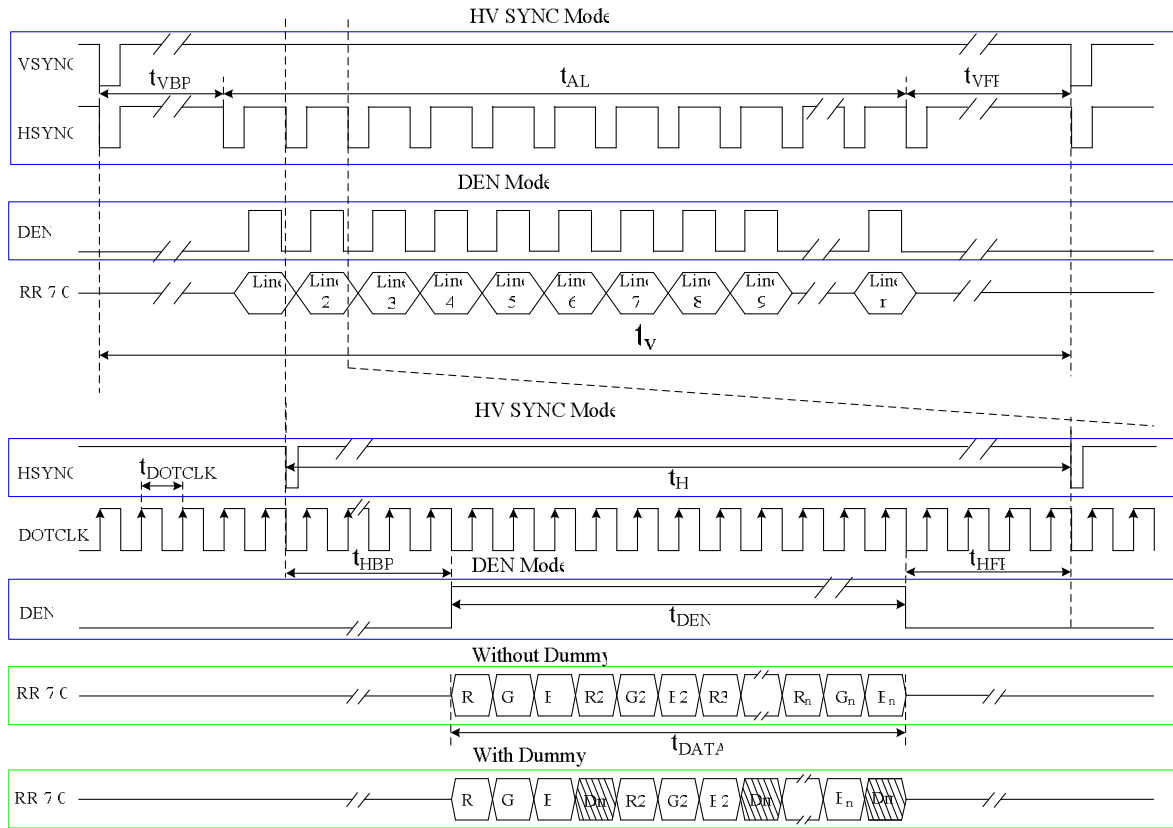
HV SYNC Mode

VSYNC

$t_{VBP}$

$t_{AL}$

$t_{VFP}$

HSYNC

DEN Mode

DEN

RR 7 0

Line

Line 2

Line 3

Line 4

Line 5

Line 6

Line 7

Line 8

Line 9

Line n

$t_V$

HV SYNC Mode

HSYNC

$t_{DOTCLK}$

$t_H$

DOTCLK

$t_{HBP}$

DEN Mode

$t_{HFP}$

DEN

$t_{DEN}$

Without Dummy

RR 7 0

R G B R2 G2 B2 R3 $R_n$ $G_n$ $B_n$

$t_{DATA}$

With Dummy

RR 7 0

R G B Dm R2 G2 B2 Dm $B_n$ Dm